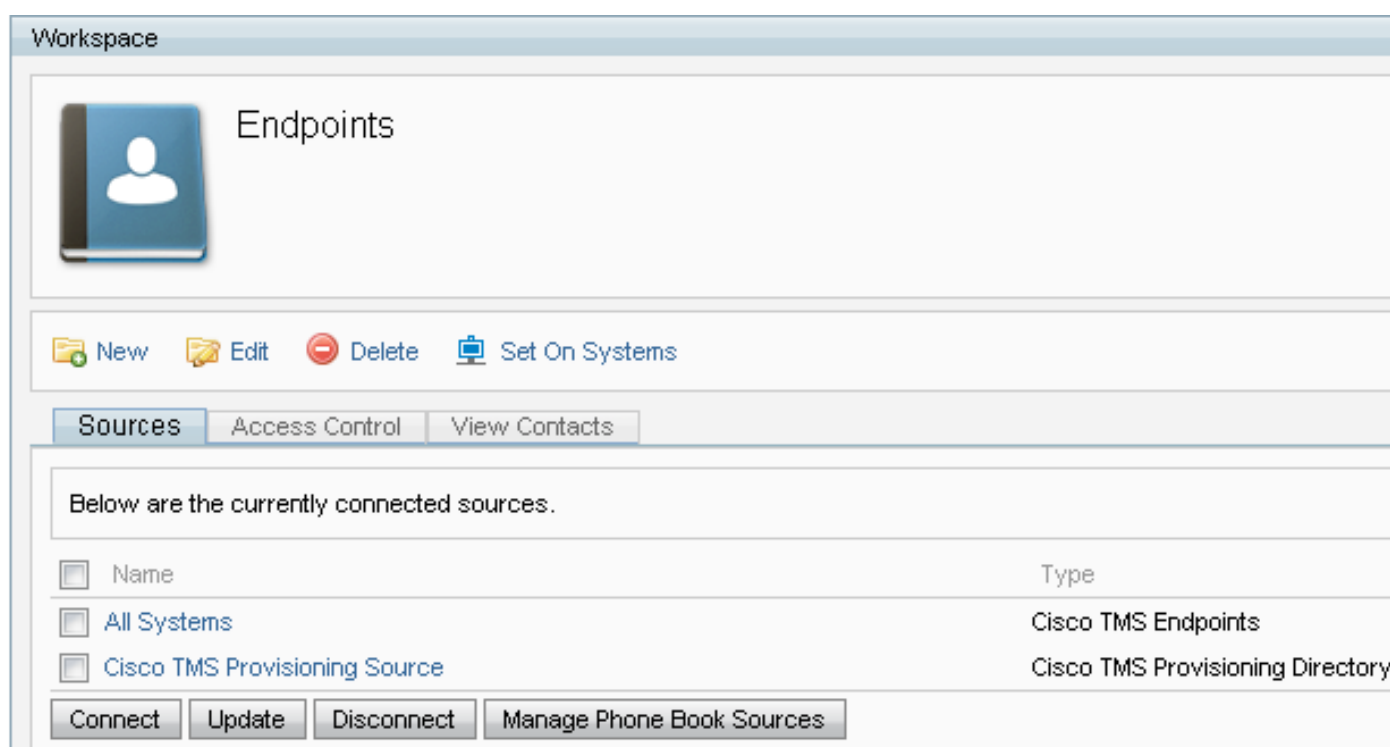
Workspace

Endpoints

New Edit Delete Set On Systems

Sources Access Control View Contacts

Below are the currently connected sources.

| Name | Type |
|---|---|
| All Systems | Cisco TMS Endpoints |
| Cisco TMS Provisioning Source | Cisco TMS Provisioning Directory |

Connect Update Disconnect Manage Phone Book Sources